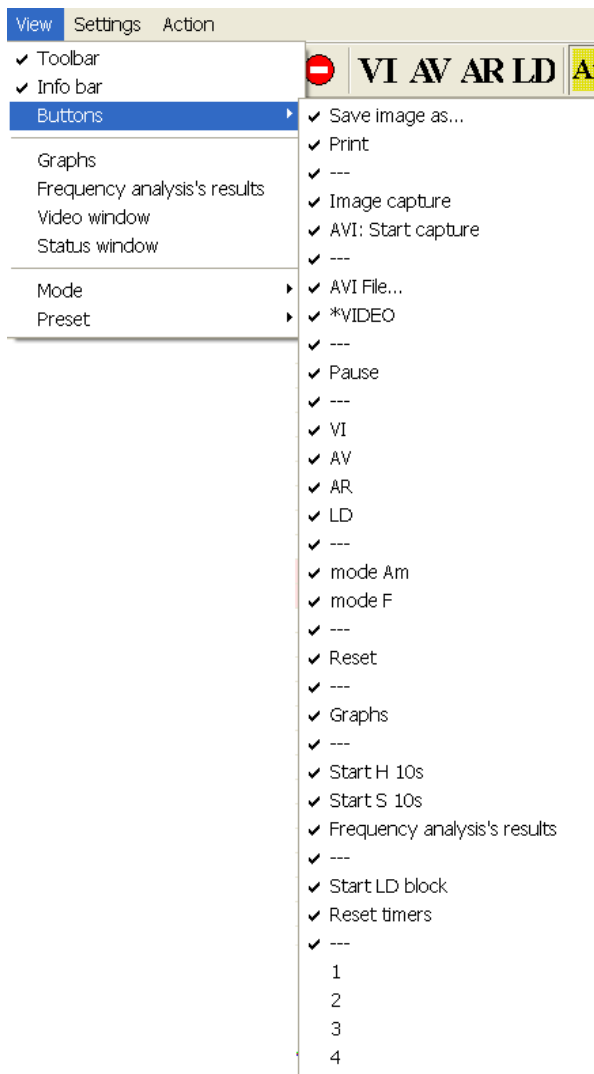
View Settings Action

✔ Toolbar
✔ Info bar
Buttons

Graphs
Frequency analysis's results
Video window
Status window

Mode
Preset

VI AV AR LD A

✔ Save image as...
✔ Print
✔ ---
✔ Image capture
✔ AVI: Start capture
✔ ---
✔ AVI File...
✔ *VIDEO
✔ ---
✔ Pause
✔ ---
✔ VI
✔ AV
✔ AR
✔ LD
✔ ---
✔ mode Am
✔ mode F
✔ ---
✔ Reset
✔ ---
✔ Graphs
✔ ---
✔ Start H 10s
✔ Start S 10s
✔ Frequency analysis's results
✔ ---
✔ Start LD block
✔ Reset timers
✔ ---
1
2
3
4